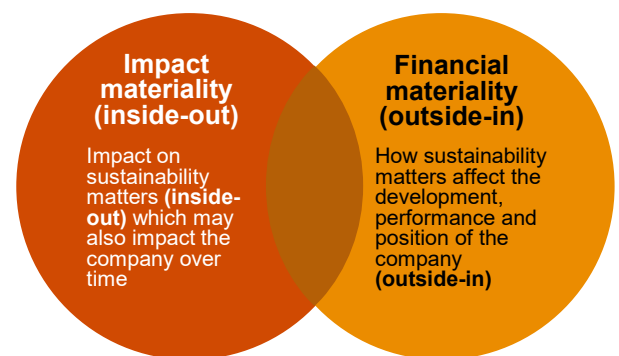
Impact materiality (inside-out)

Impact on sustainability matters **(inside-out)** which may also impact the company over time

Financial materiality (outside-in)

How sustainability matters affect the development, performance and position of the company **(outside-in)**